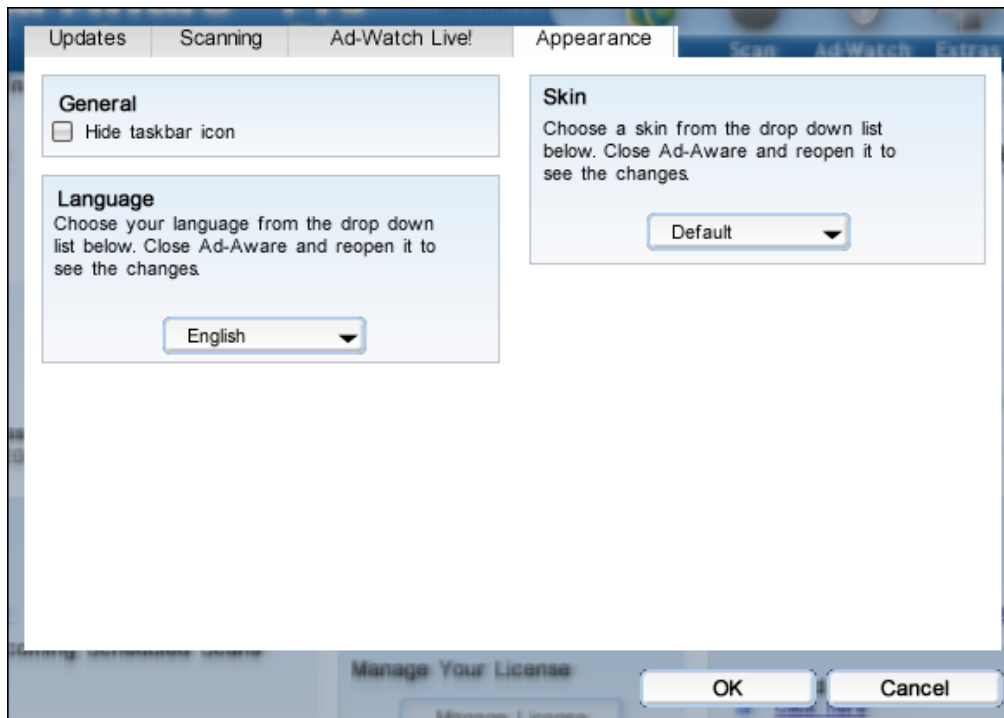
Updates
Scanning
Ad-Watch Live!
Appearance

Scan
Ad-Watch
Extras

General
Hide taskbar icon

Language
Choose your language from the drop down list below. Close Ad-Aware and reopen it to see the changes.

English

Skin
Choose a skin from the drop down list below. Close Ad-Aware and reopen it to see the changes.

Default

Manage Your License

OK
Cancel